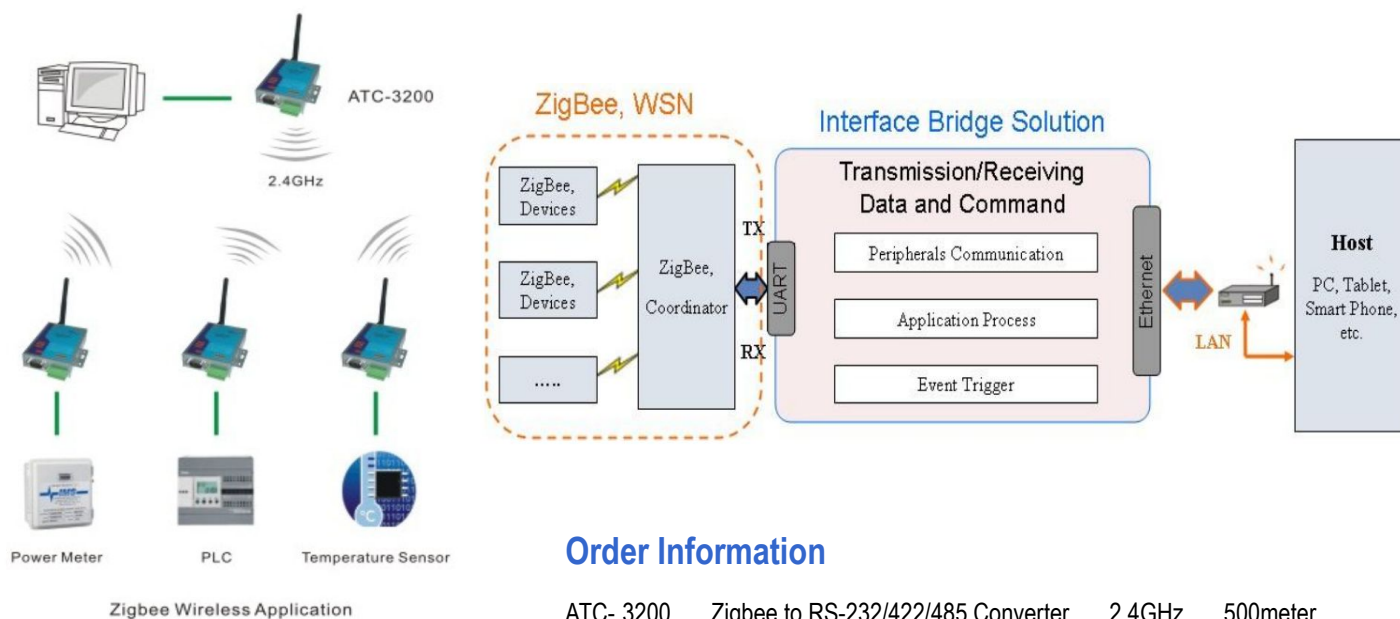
ATC-3200

2.4GHz

Power Meter

PLC

Temperature Sensor

Zigbee Wireless Application

ZigBee, WSN

ZigBee, Devices

ZigBee, Devices

.....

ZigBee, Coordinator

TX

RX

UART

Interface Bridge Solution

Transmission/Receiving Data and Command

Peripherals Communication

Application Process

Event Trigger

Ethernet

LAN

Host

PC, Tablet, Smart Phone, etc.

Order Information

ATC- 3200 Zigbee to RS-232/422/485 Converter 2.4GHz 500meter